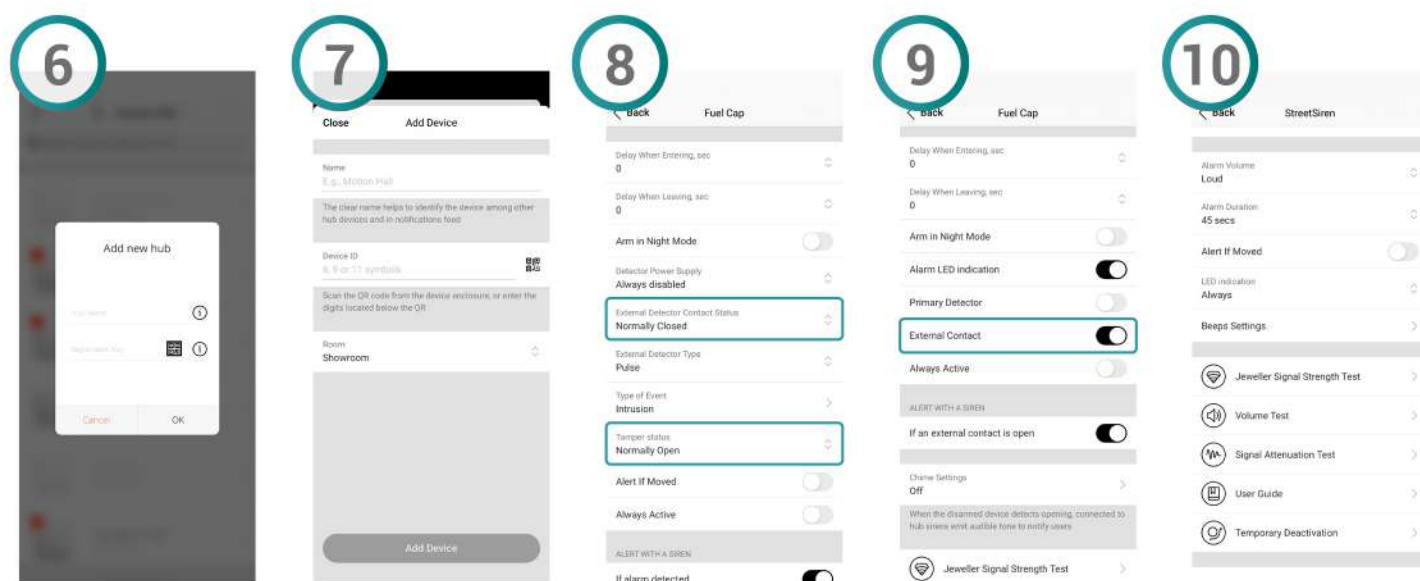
6

Add new hub

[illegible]

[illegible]

Cancel

OK

7

Close

Add Device

Name

E.g., Motion Hall

The clear name helps to identify the device among other hub devices and in notifications feed

Device ID

6, 9 or 11 symbols

Scan the QR code from the device enclosure, or enter the digits located below the QR

Room

Showroom

Add Device

8

Back

Fuel Cap

Delay When Entering, sec

0

Delay When Leaving, sec

0

Arm in Night Mode

Detector Power Supply

Always disabled

External Detector Contact Status

Normally Closed

External Detector Type

Pulse

Type of Event

Intrusion

Tamper status

Normally Open

Alert If Moved

Always Active

ALERT WITH A SIREN

If alarm detected

9

Back

Fuel Cap

Delay When Entering, sec

0

Delay When Leaving, sec

0

Arm in Night Mode

Alarm LED indication

Primary Detector

External Contact

Always Active

ALERT WITH A SIREN

If an external contact is open

Chime Settings

Off

When the disarmed device detects opening, connected to hub sirens emit audible tone to notify users

Jeweller Signal Strength Test

10

Back

StreetSiren

Alarm Volume

Loud

Alarm Duration

45 secs

Alert If Moved

LED indication

Always

Beeps Settings

Jeweller Signal Strength Test

Volume Test

Signal Attenuation Test

User Guide

Temporary Deactivation